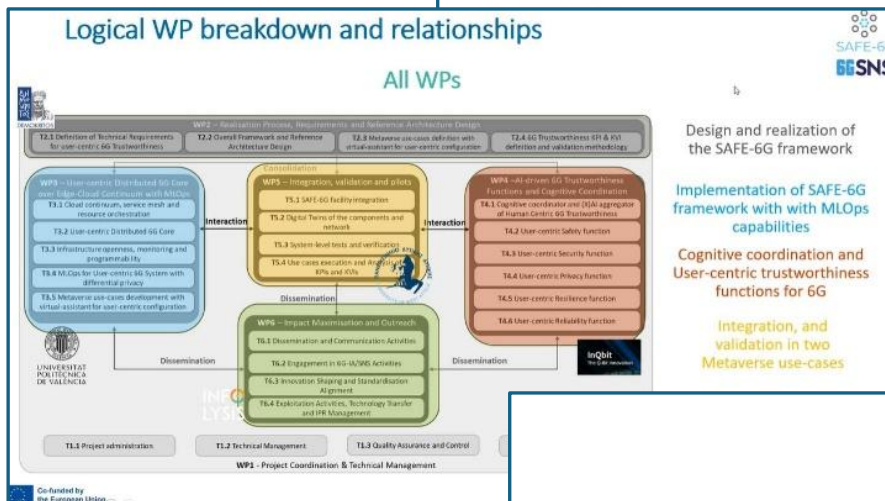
Logical WP breakdown and relationships

All WPs

SAFE-6G
6GSNS

WP2 – Realisation Process, Requirements and Reference Architecture Design

T2.1 Definition of Technical Requirements for user-centric 6G Trustworthiness

T2.2 Overall Framework and Reference Architecture Design

T2.3 Metaverse use-cases definition with virtual-assistant for user-centric configuration

T2.4 6G Trustworthiness KPI & KVI definition and validation methodology

Design and realization of the SAFE-6G framework

WP3 – User-centric Distributed 6G Core over Edge-Cloud Continuum with MLOps

T3.1 Cloud continuum, service mesh and resource orchestration

T3.2 User-centric Distributed 6G Core

T3.3 Infrastructure openness, monitoring and programmability

T3.4 MLOps for User-centric 6G System with differential privacy

T3.5 Metaverse use-cases development with virtual-assistant for user-centric configuration

Consolidation

WP5 – Integration, validation and pilots

T5.1 SAFE-6G facility integration

T5.2 Digital Twins of the components and network

T5.3 System-level tests and verification

T5.4 Use cases execution and Analysis KPIs and KVIs

Interaction

Interaction

WP4 – AI-driven 6G Trustworthiness Functions and Cognitive Coordination

T4.1 Cognitive coordinator and (X)AI aggregator of Human Centric 6G Trustworthiness

T4.2 User-centric Safety function

T4.3 User-centric Security function

T4.4 User-centric Privacy function

T4.5 User-centric Resilience function

T4.6 User-centric Reliability function

Implementation of SAFE-6G framework with with MLOps capabilities

Cognitive coordination and User-centric trustworthiness functions for 6G

Dissemination

WP6 – Impact Maximisation and Outreach

T6.1 Dissemination and Communication Activities

T6.2 Engagement in 6G-IA/SNS Activities

T6.3 Innovation Shaping and Standardisation Alignment

T6.4 Exploitation Activities, Technology Transfer and IPR Management

Dissemination

Dissemination

Integration, and validation in two Metaverse use-cases

UNIVERSITAT POLITÈCNICA DE VALÈNCIA

InQbit

T1.1 Project administration

T1.2 Technical Management

T1.3 Quality Assurance and Control

WP1 - Project Coordination & Technical Management

Co-funded by the European Union